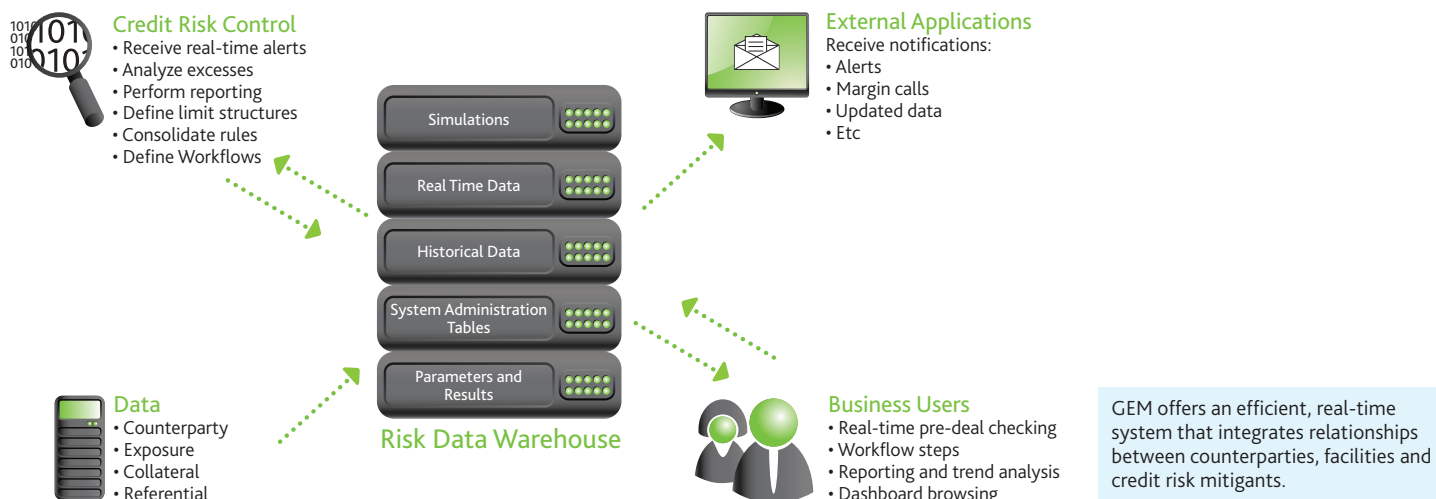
Credit Risk Control
• Receive real-time alerts
• Analyze excesses
• Perform reporting
• Define limit structures
• Consolidate rules
• Define Workflows

Simulations
Real Time Data
Historical Data
System Administration Tables
Parameters and Results
Risk Data Warehouse

External Applications
Receive notifications:
• Alerts
• Margin calls
• Updated data
• Etc

Data
• Counterparty
• Exposure
• Collateral
• Referential

Business Users
• Real-time pre-deal checking
• Workflow steps
• Reporting and trend analysis
• Dashboard browsing

GEM offers an efficient, real-time system that integrates relationships between counterparties, facilities and credit risk mitigants.